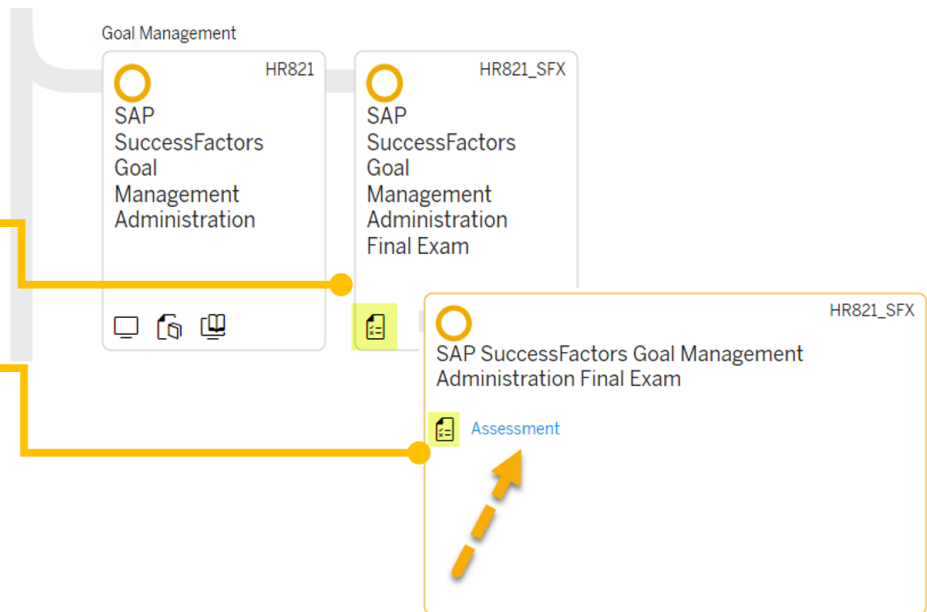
Goal Management

HR821
SAP SuccessFactors Goal Management Administration

HR821_SFX
SAP SuccessFactors Goal Management Administration Final Exam

HR821_SFX
SAP SuccessFactors Goal Management Administration Final Exam

Assessment